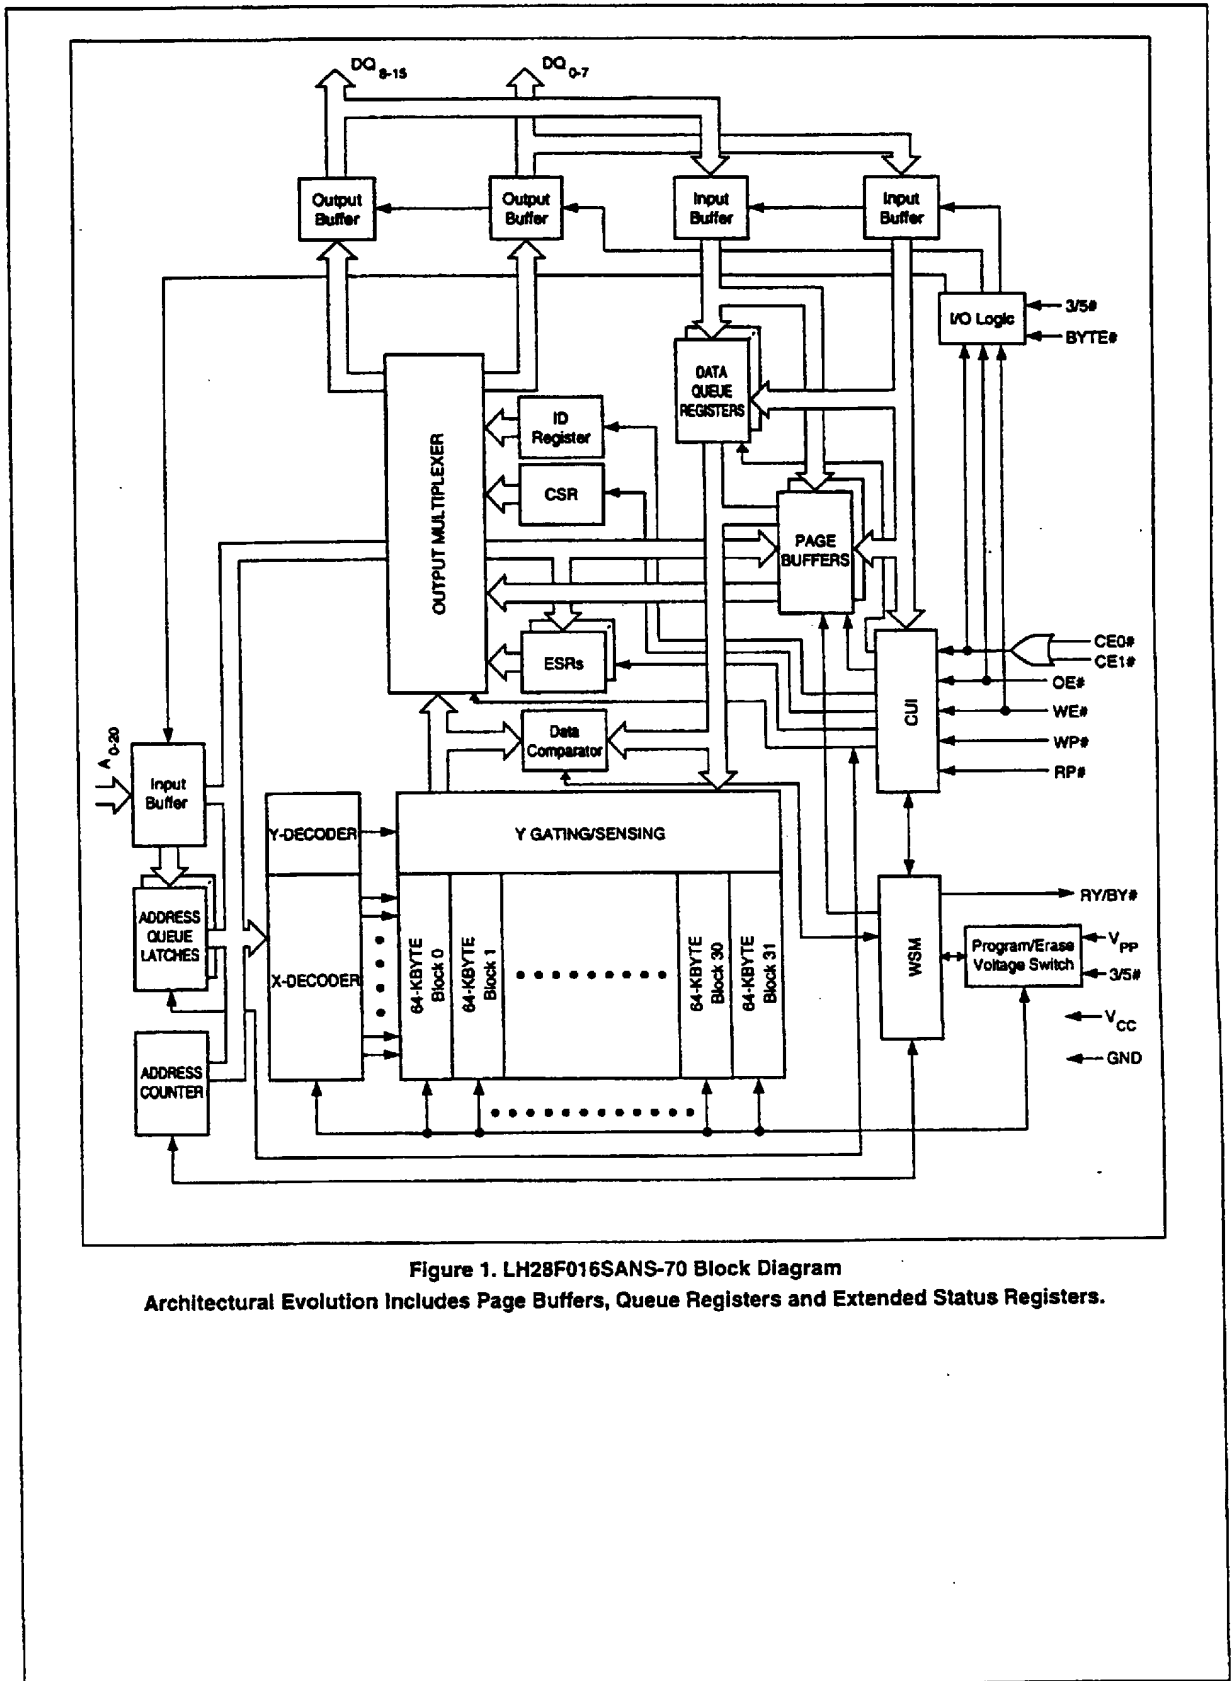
$DQ_{8-15}$

$DQ_{0-7}$

Output Buffer

Output Buffer

Input Buffer

Input Buffer

I/O Logic

3/5#

BYTE#

DATA QUEUE REGISTERS

ID Register

CSR

OUTPUT MULTIPLEXER

PAGE BUFFERS

ESRs

CE0#

CE1#

OE#

WE#

WP#

RP#

CUI

Data Comparator

$A_{0-20}$

Input Buffer

Y-DECODER

Y GATING/SENSING

ADDRESS QUEUE LATCHES

X-DECODER

64-KBYTE Block 0

64-KBYTE Block 1

64-KBYTE Block 30

64-KBYTE Block 31

RY/BY#

WSM

Program/Erase Voltage Switch

$V_{PP}$

3/5#

$V_{CC}$

GND

ADDRESS COUNTER

Figure 1. LH28F016SANS-70 Block Diagram

Architectural Evolution Includes Page Buffers, Queue Registers and Extended Status Registers.